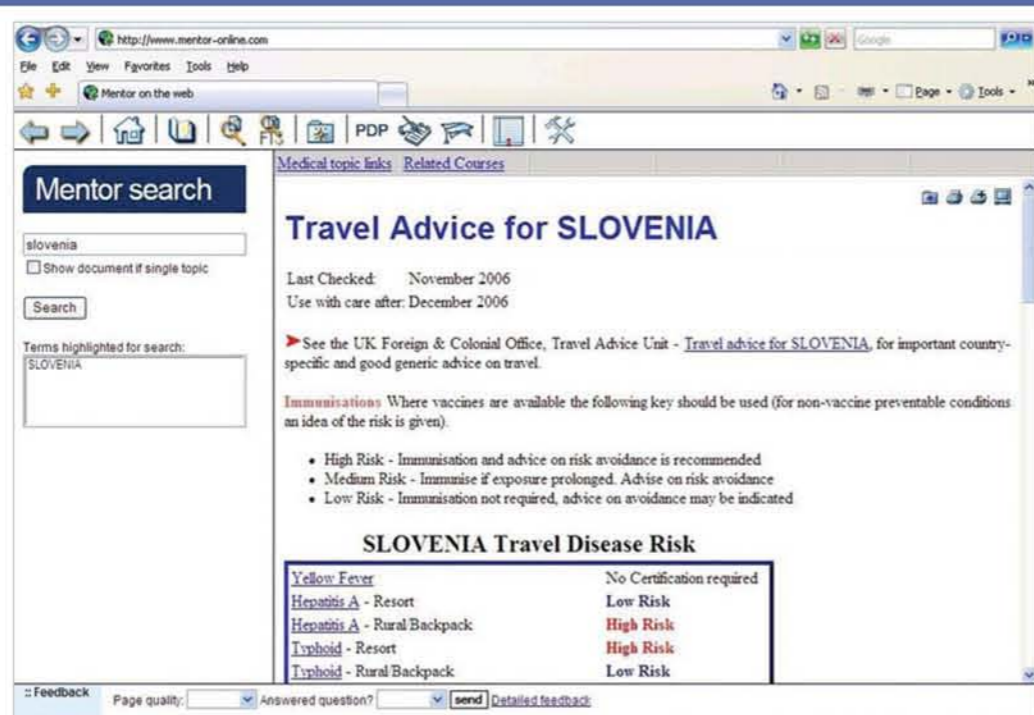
http://www.mentor-online.com

Google

File Edit View Favorites Tools Help

Mentor on the web

Page · Tools ·

PDF

Mentor search

slovenia

Show document if single topic

Search

Terms highlighted for search:

SLOVENIA

Medical topic links Related Courses

Travel Advice for SLOVENIA

Last Checked: November 2006
Use with care after: December 2006

See the UK Foreign & Colonial Office, Travel Advice Unit - Travel advice for SLOVENIA, for important country-specific and good generic advice on travel.

Immunisations Where vaccines are available the following key should be used (for non-vaccine preventable conditions an idea of the risk is given).

- High Risk - Immunisation and advice on risk avoidance is recommended
- Medium Risk - Immunise if exposure prolonged. Advise on risk avoidance
- Low Risk - Immunisation not required, advice on avoidance may be indicated

SLOVENIA Travel Disease Risk

| | |
|---|---|
| Yellow Fever | No Certification required |
| Hepatitis A - Resort | Low Risk |
| Hepatitis A - Rural/Backpack | High Risk |
| Typhoid - Resort | High Risk |
| Typhoid - Rural/Backpack | Low Risk |

:: Feedback Page quality: Answered question? send Detailed feedback